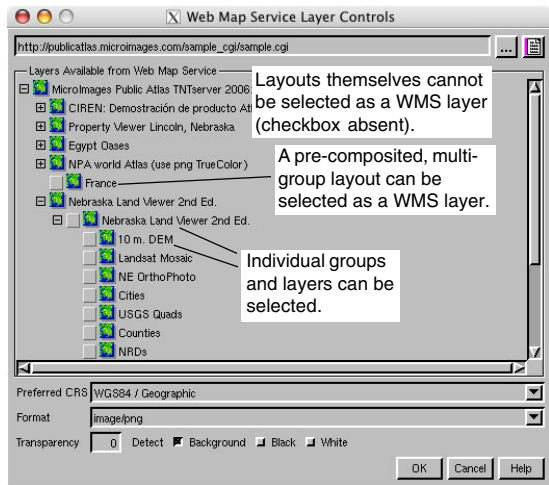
Web Map Service Layer Controls

http://publicatlas.microimages.com/sample_cgi/sample.cgi

...

Layers Available from Web Map Service

MicroImages Public Atlas TNTserver 2006

CIREN: Demostración de producto Atl

Property Viewer Lincoln, Nebraska

Egypt Oases

NPA world Atlas (use png TrueColor)

France

Nebraska Land Viewer 2nd Ed.

Nebraska Land Viewer 2nd Ed.

10 m. DEM

Landsat Mosaic

NE OrthoPhoto

Cities

USGS Quads

Counties

NRDs

Layouts themselves cannot be selected as a WMS layer (checkbox absent).

A pre-composited, multi-group layout can be selected as a WMS layer.

Individual groups and layers can be selected.

Preferred CRS WGS84 / Geographic

Format image/png

Transparency 0 Detect Background Black White

OK Cancel Help